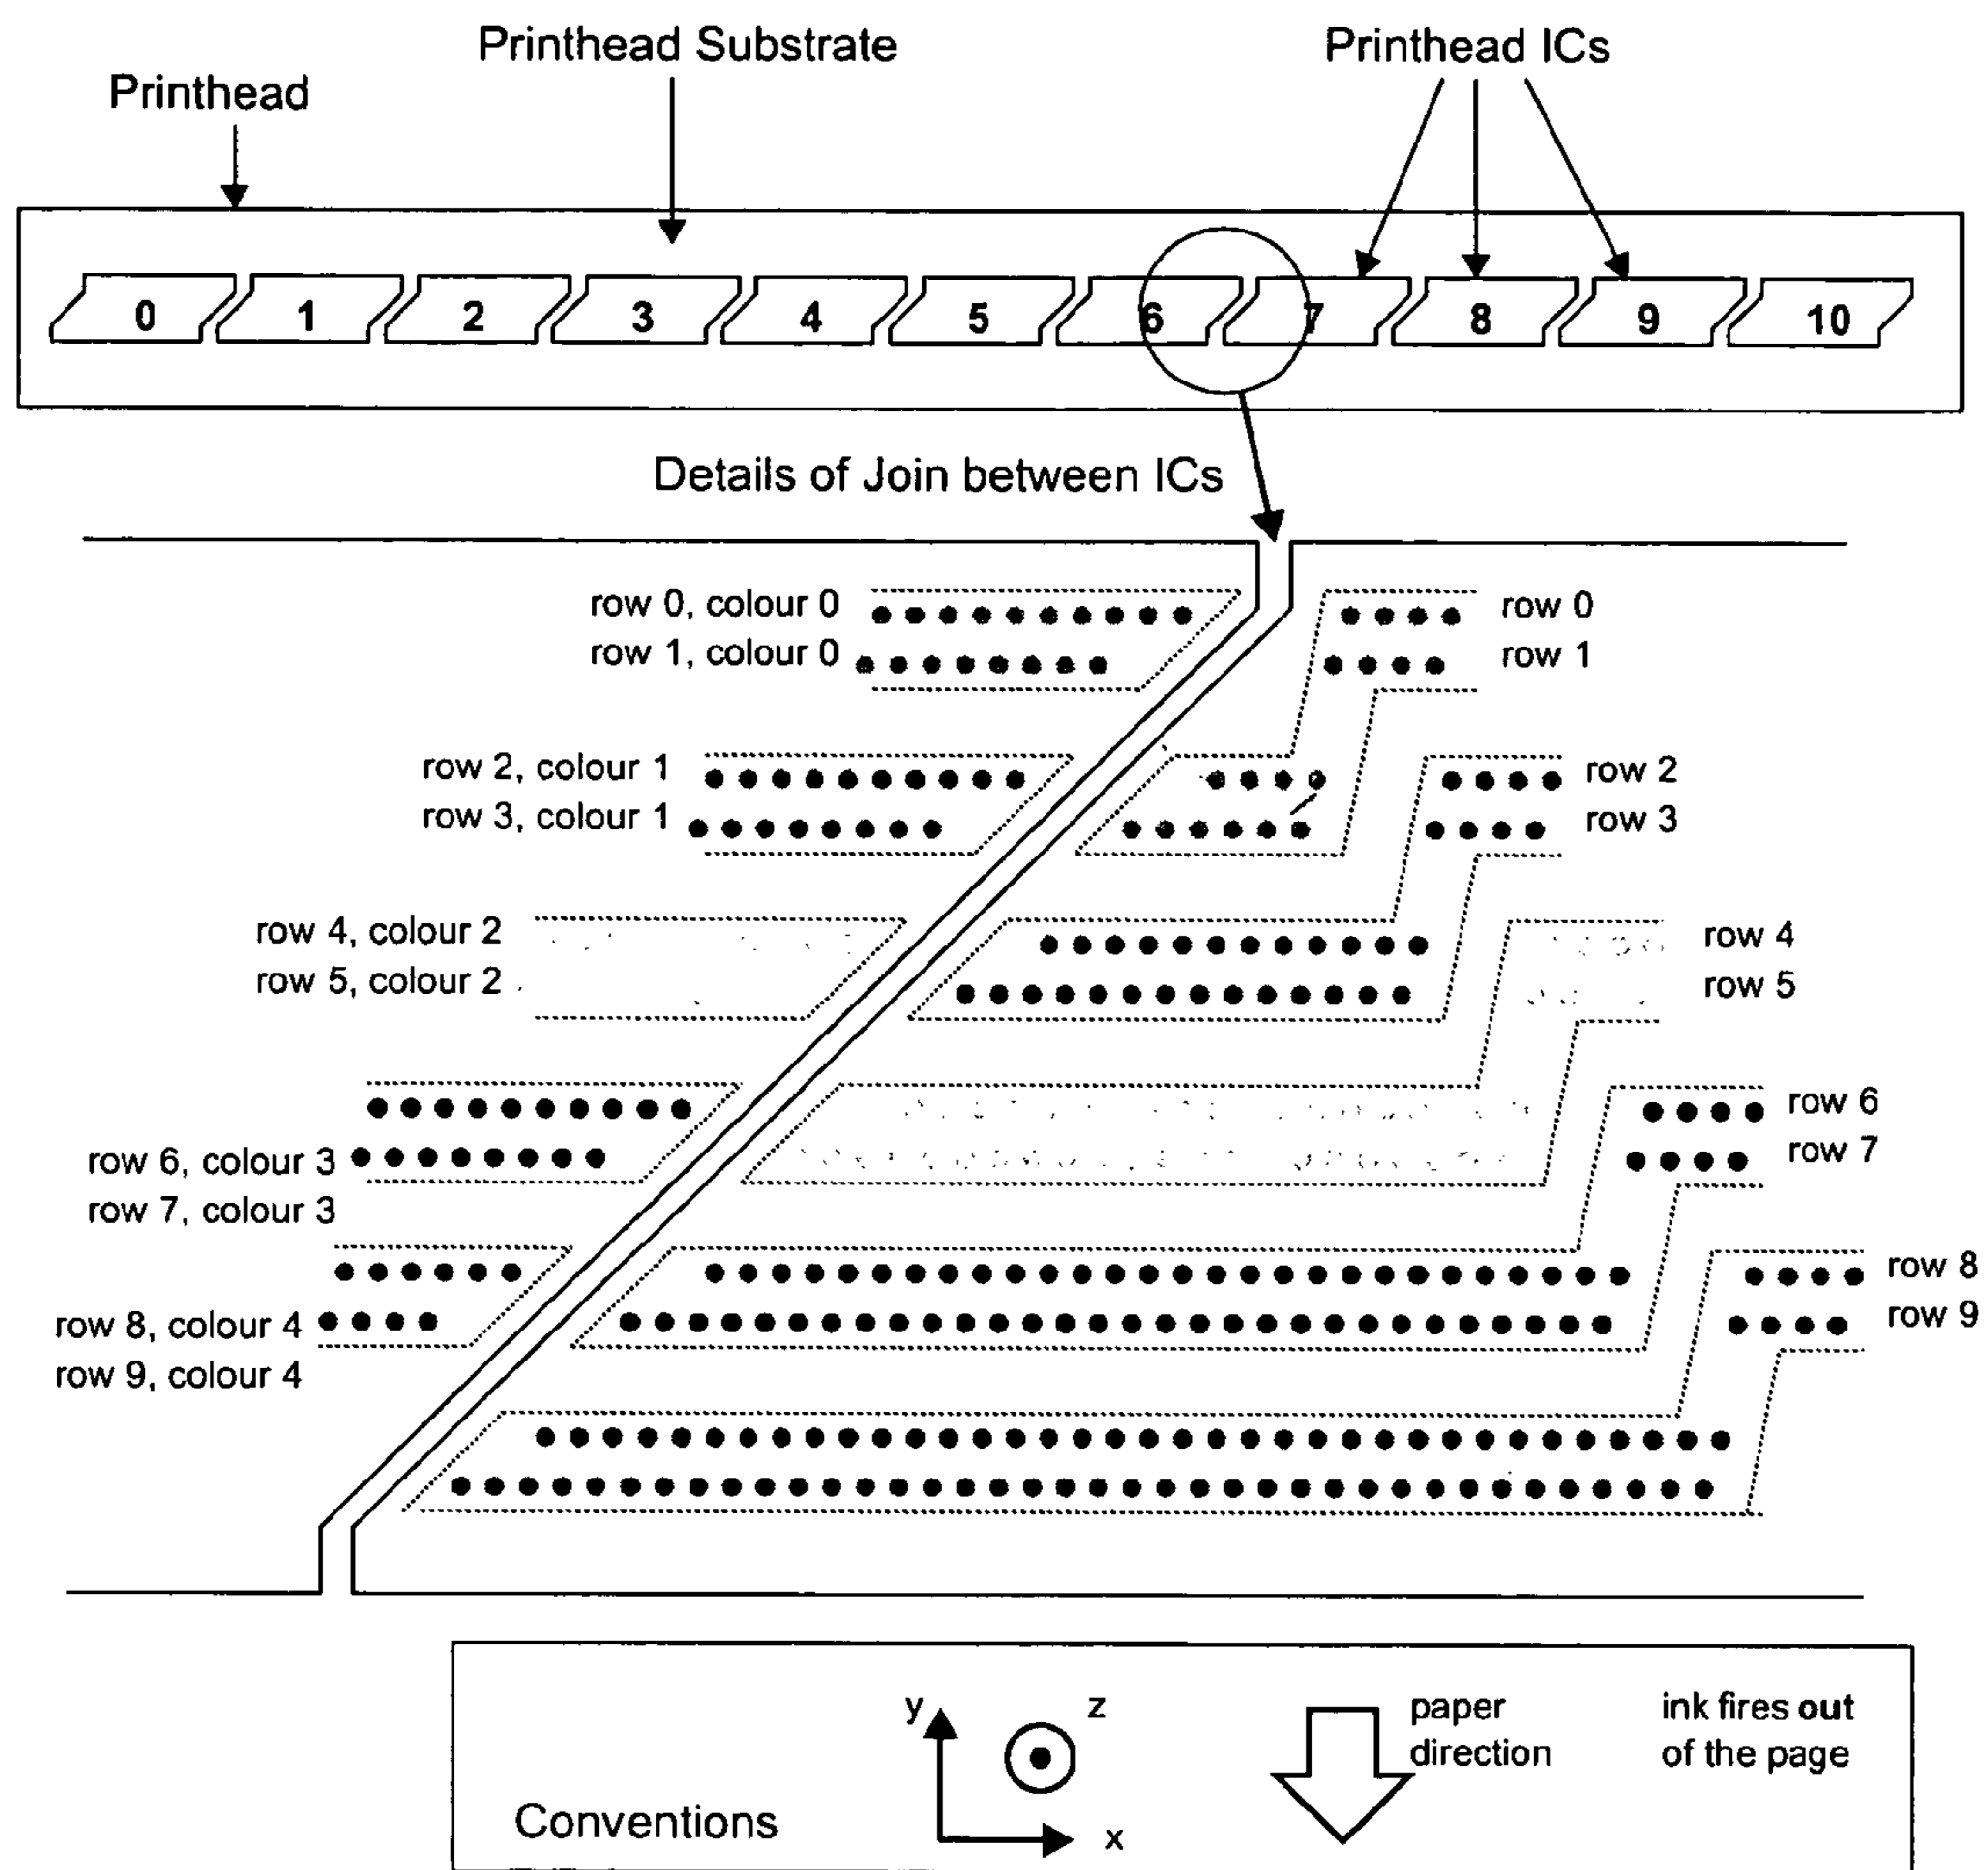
Printhead Substrate

Printhead ICs

Printhead

0 1 2 3 4 5 6 7 8 9 10

Details of Join between ICs

row 0, colour 0
row 1, colour 0

row 0
row 1

row 2, colour 1
row 3, colour 1

row 2
row 3

row 4, colour 2
row 5, colour 2

row 4
row 5

row 6
row 7

row 6, colour 3
row 7, colour 3

row 8
row 9

row 8, colour 4
row 9, colour 4

Conventions

y
z
x

paper direction

ink fires out of the page